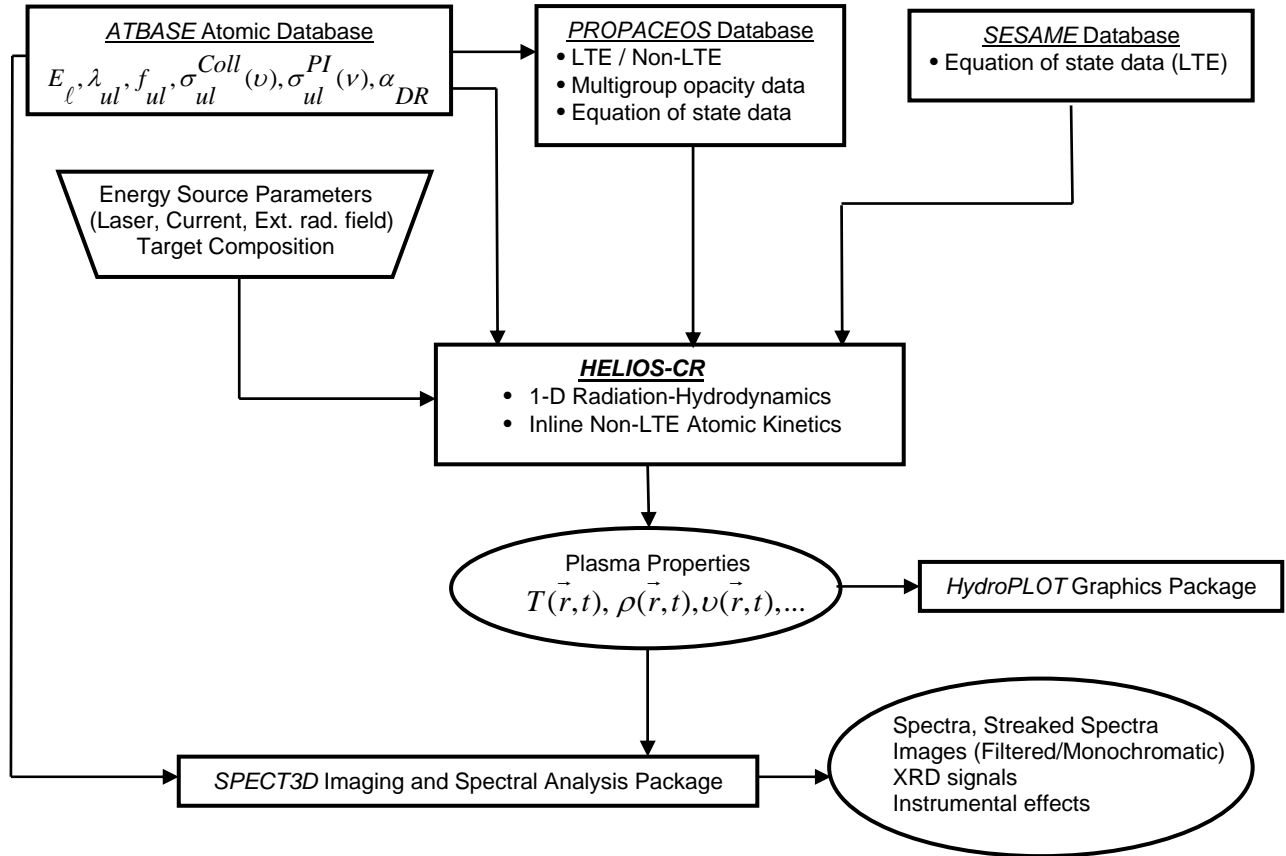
ATBASE Atomic Database
$E_{\ell}, \lambda_{ul}, f_{ul}, \sigma_{ul}^{Coll}(\upsilon), \sigma_{ul}^{PI}(\nu), \alpha_{DR}$

PROPACEOS Database
• LTE / Non-LTE
• Multigroup opacity data
• Equation of state data

SESAME Database
• Equation of state data (LTE)

Energy Source Parameters
(Laser, Current, Ext. rad. field)
Target Composition

HELIOS-CR
• 1-D Radiation-Hydrodynamics
• Inline Non-LTE Atomic Kinetics

Plasma Properties
$T(\vec{r},t), \rho(\vec{r},t), \upsilon(\vec{r},t),...$

HydroPLOT Graphics Package

SPECT3D Imaging and Spectral Analysis Package

Spectra, Streaked Spectra
Images (Filtered/Monochromatic)
XRD signals
Instrumental effects